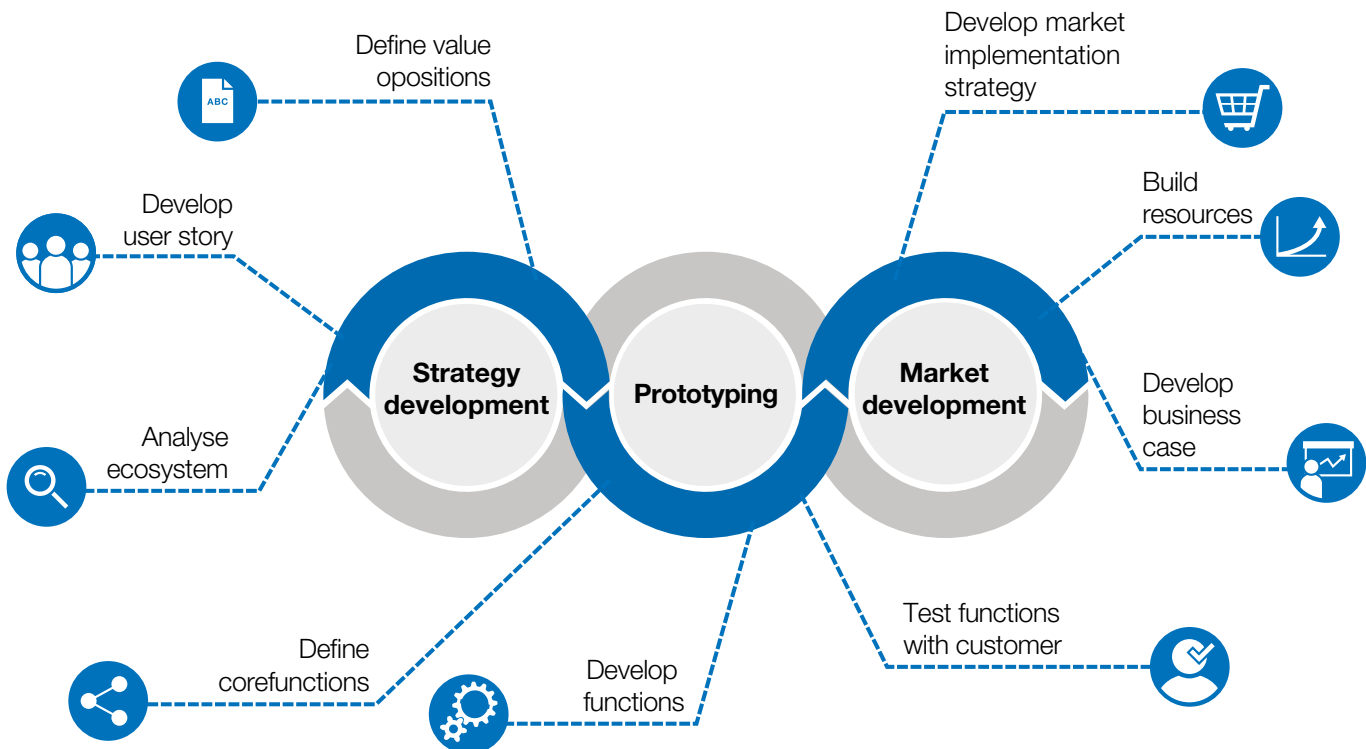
Define value opositions

ABC

Develop market implementation strategy

Develop user story

Build resources

Strategy development

Prototyping

Market development

Develop business case

Analyse ecosystem

Test functions with customer

Define corefunctions

Develop functions